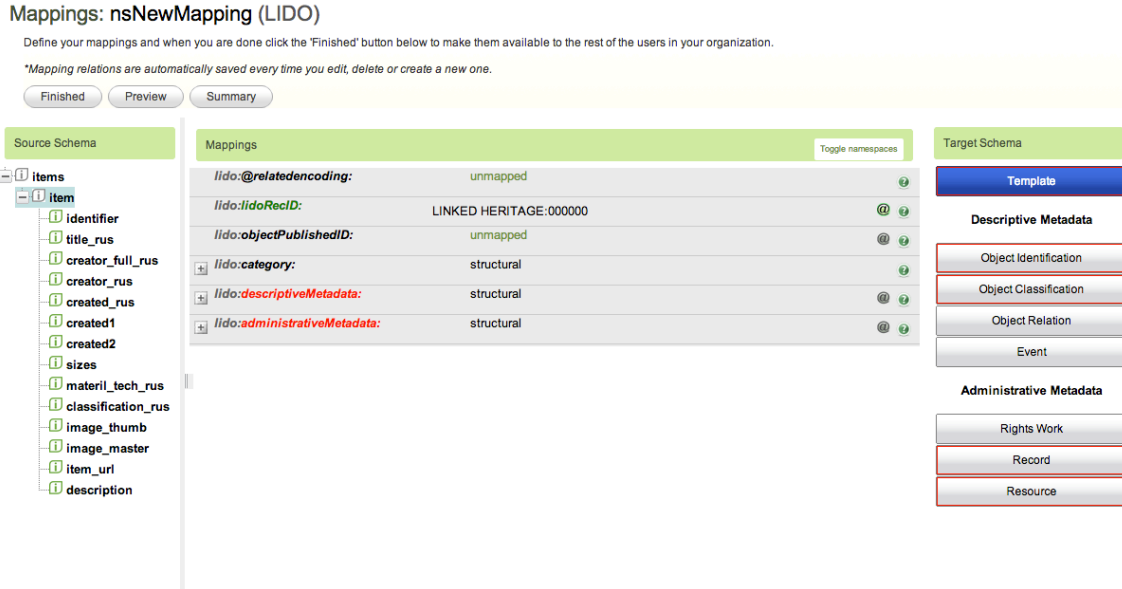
Mappings: nsNewMapping (LIDO)

Define your mappings and when you are done click the 'Finished' button below to make them available to the rest of the users in your organization.

*Mapping relations are automatically saved every time you edit, delete or create a new one.

Finished Preview Summary

Source Schema

items
item
identifier
title_rus
creator_full_rus
creator_rus
created_rus
created1
created2
sizes
materil_tech_rus
classification_rus
image_thumb
image_master
item_url
description

Mappings

Toggle namespaces

| | | | |
|---|---|---|---|
| lido:@relatedencoding: | unmapped | | ? |
| lido:lidoRecID: | LINKED HERITAGE:000000 | @ | ? |
| lido:objectPublishedID: | unmapped | @ | ? |
| + lido:category: | structural | | ? |
| + lido:descriptiveMetadata: | structural | @ | ? |
| + lido:administrativeMetadata: | structural | @ | ? |

Target Schema

Template

Descriptive Metadata

Object Identification
Object Classification
Object Relation
Event

Administrative Metadata

Rights Work
Record
Resource